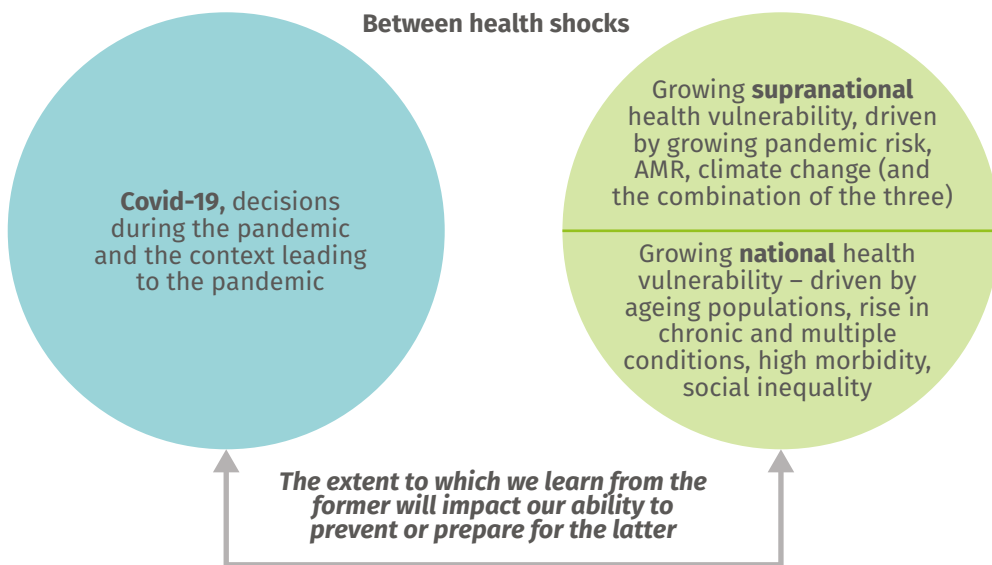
Between health shocks

**Covid-19,** decisions during the pandemic and the context leading to the pandemic

Growing **supranational** health vulnerability, driven by growing pandemic risk, AMR, climate change (and the combination of the three)

Growing **national** health vulnerability – driven by ageing populations, rise in chronic and multiple conditions, high morbidity, social inequality

*The extent to which we learn from the former will impact our ability to prevent or prepare for the latter*